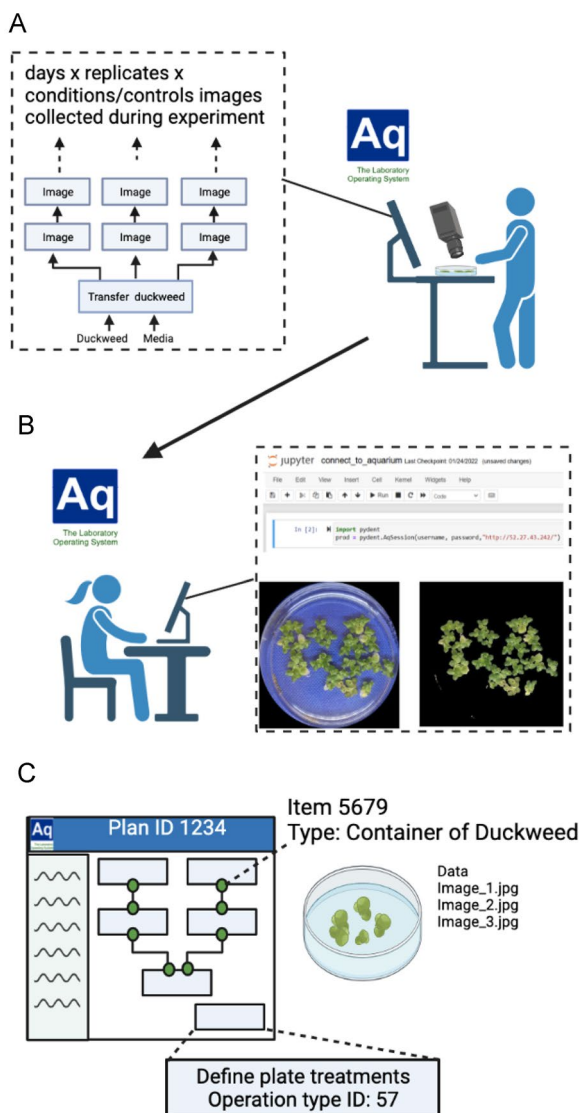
A

days x replicates x conditions/controls images collected during experiment

Image
Image
Image
Image
Image
Image
Transfer duckweed
Duckweed
Media

Aq
The Laboratory Operating System

B

Aq
The Laboratory Operating System

jupyter connect_to_aquarium Last Checkpoint: 01/24/2022 (unsaved changes)

File Edit View Insert Cell Kernel Widgets Help

Run Code

In [2]: import pydent
prod = pydent.AqSession(username, password,"http://52.27.43.242/")

C

Aq
Plan ID 1234

Item 5679
Type: Container of Duckweed

Data
Image_1.jpg
Image_2.jpg
Image_3.jpg

Define plate treatments
Operation type ID: 57